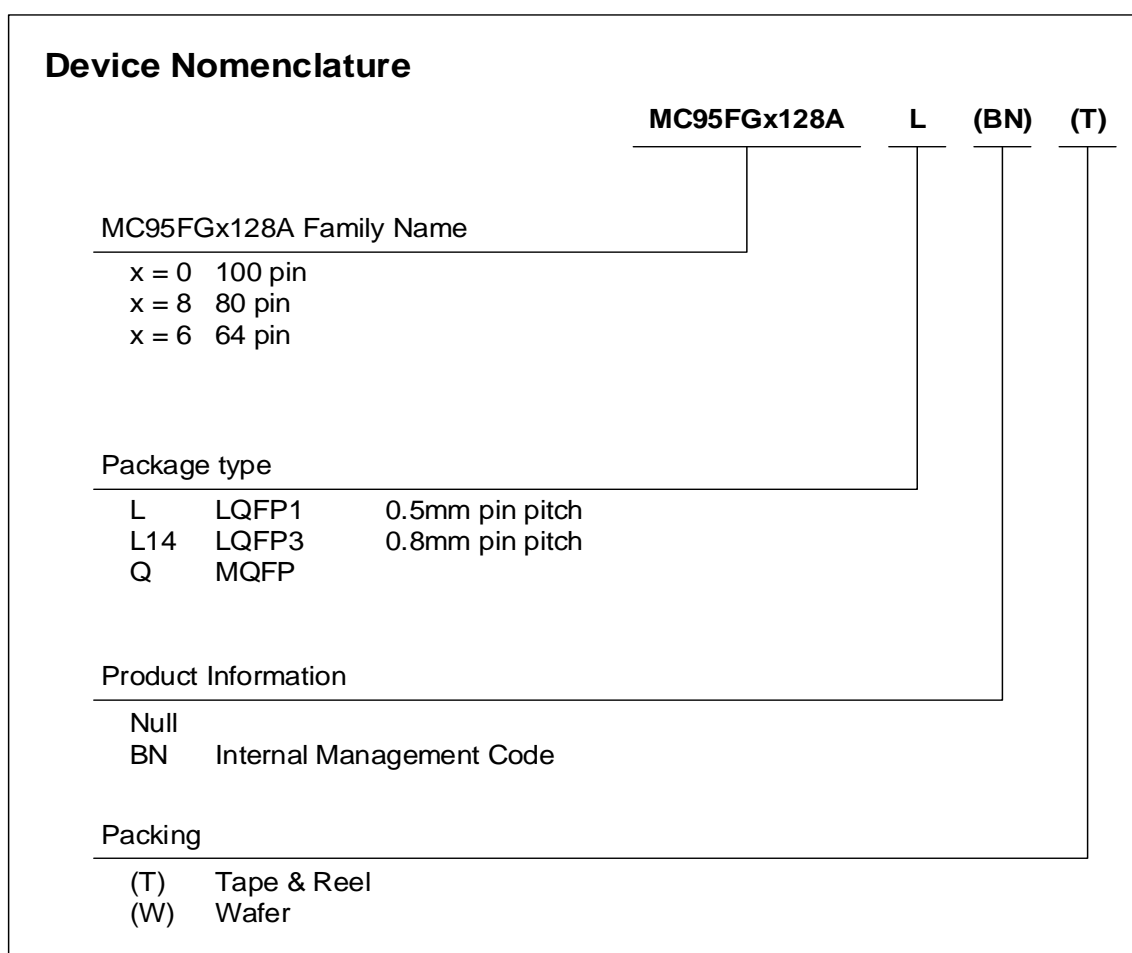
Device Nomenclature

MC95FGx128A L (BN) (T)

MC95FGx128A Family Name

x = 0 100 pin
x = 8 80 pin
x = 6 64 pin

Package type

L LQFP1 0.5mm pin pitch
L14 LQFP3 0.8mm pin pitch
Q MQFP

Product Information

Null
BN Internal Management Code

Packing

(T) Tape & Reel
(W) Wafer